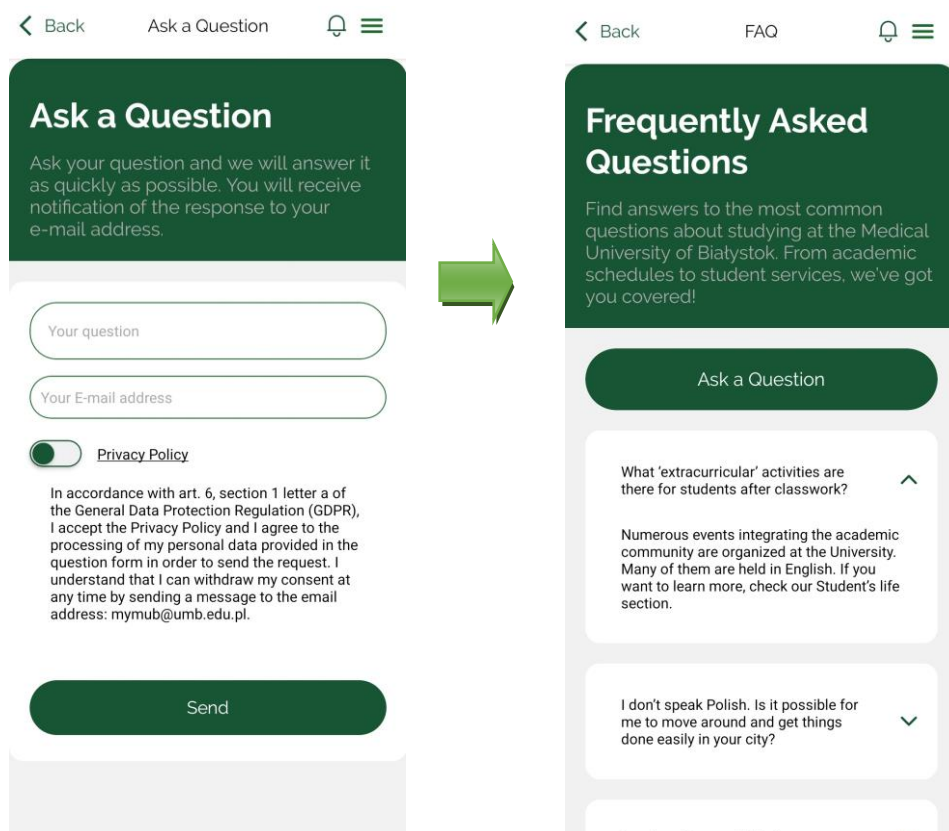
< Back Ask a Question

Ask a Question

Ask your question and we will answer it as quickly as possible. You will receive notification of the response to your e-mail address.

Your question

Your E-mail address

Privacy Policy

In accordance with art. 6, section 1 letter a of the General Data Protection Regulation (GDPR), I accept the Privacy Policy and I agree to the processing of my personal data provided in the question form in order to send the request. I understand that I can withdraw my consent at any time by sending a message to the email address: mymub@umb.edu.pl.

Send

< Back FAQ

Frequently Asked Questions

Find answers to the most common questions about studying at the Medical University of Białystok. From academic schedules to student services, we've got you covered!

Ask a Question

What 'extracurricular' activities are there for students after classwork?

Numerous events integrating the academic community are organized at the University. Many of them are held in English. If you want to learn more, check our Student's life section.

I don't speak Polish. Is it possible for me to move around and get things done easily in your city?